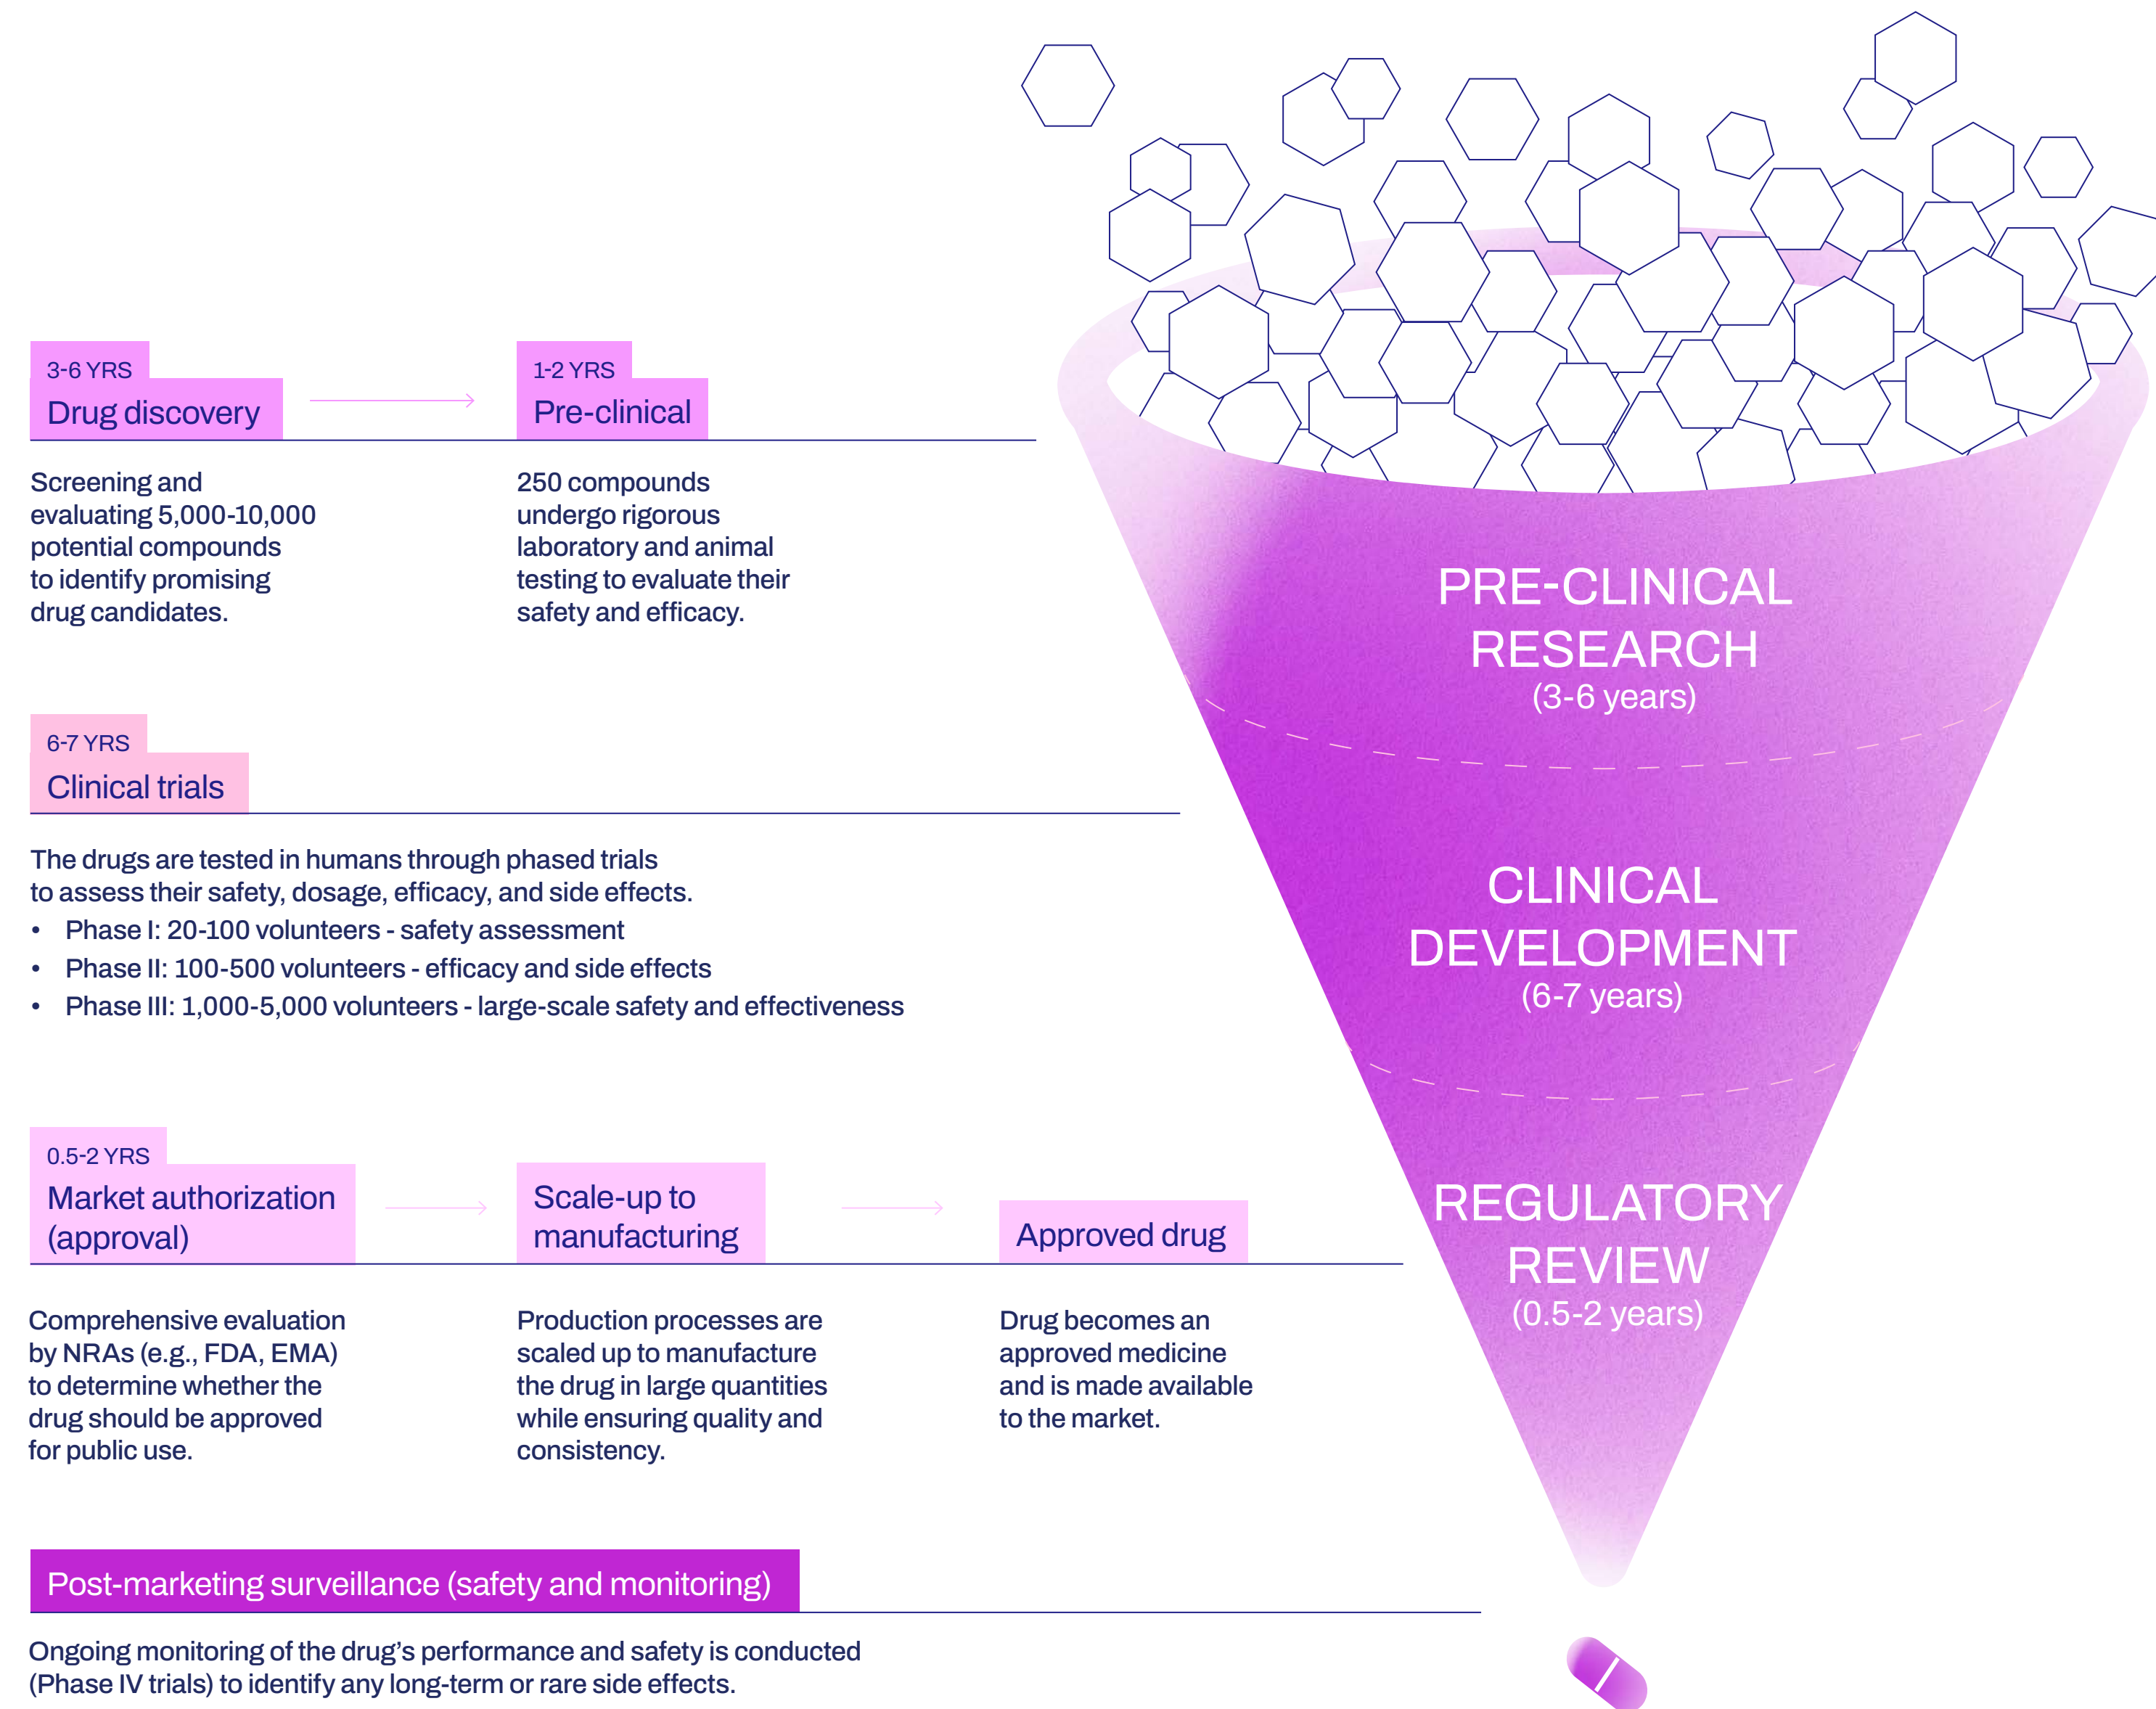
3-6 YRS
Drug discovery

Screening and evaluating 5,000-10,000 potential compounds to identify promising drug candidates.

1-2 YRS
Pre-clinical

250 compounds undergo rigorous laboratory and animal testing to evaluate their safety and efficacy.

6-7 YRS
Clinical trials

The drugs are tested in humans through phased trials to assess their safety, dosage, efficacy, and side effects.
• Phase I: 20-100 volunteers - safety assessment
• Phase II: 100-500 volunteers - efficacy and side effects
• Phase III: 1,000-5,000 volunteers - large-scale safety and effectiveness

0.5-2 YRS
Market authorization (approval)

Comprehensive evaluation by NRAs (e.g., FDA, EMA) to determine whether the drug should be approved for public use.

Scale-up to manufacturing

Production processes are scaled up to manufacture the drug in large quantities while ensuring quality and consistency.

Approved drug

Drug becomes an approved medicine and is made available to the market.

Post-marketing surveillance (safety and monitoring)

Ongoing monitoring of the drug's performance and safety is conducted (Phase IV trials) to identify any long-term or rare side effects.

PRE-CLINICAL RESEARCH
(3-6 years)

CLINICAL DEVELOPMENT
(6-7 years)

REGULATORY REVIEW
(0.5-2 years)